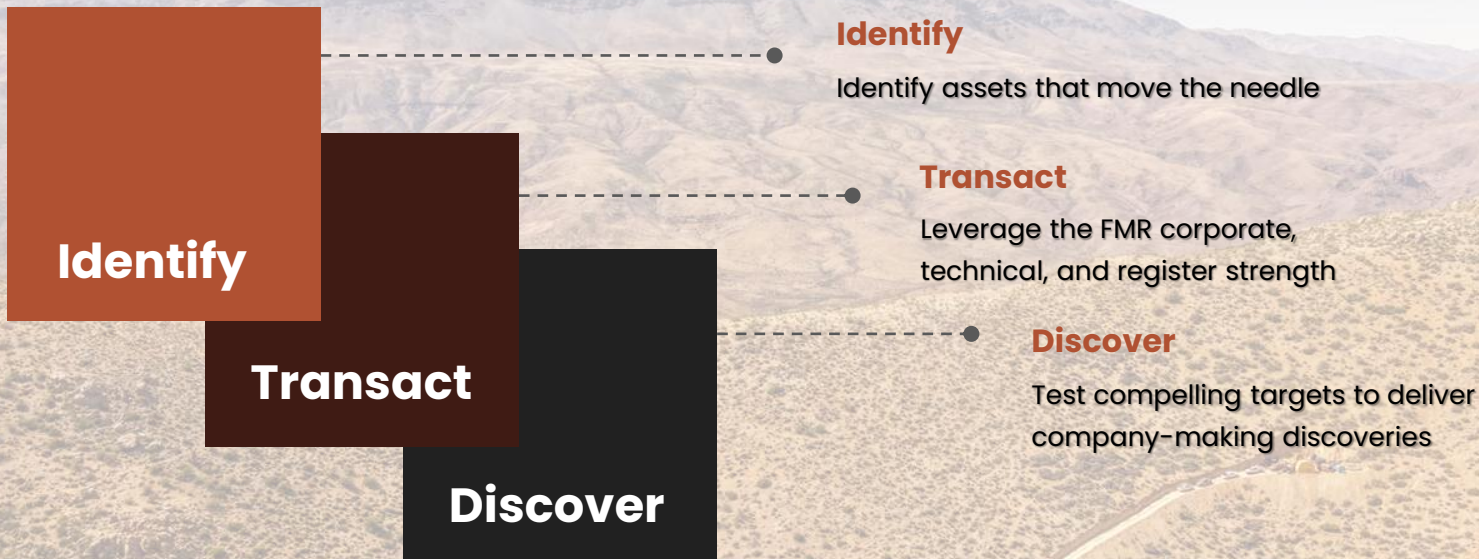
Identify

Transact

Discover

Identify

Identify assets that move the needle

Transact

Leverage the FMR corporate, technical, and register strength

Discover

Test compelling targets to deliver company-making discoveries